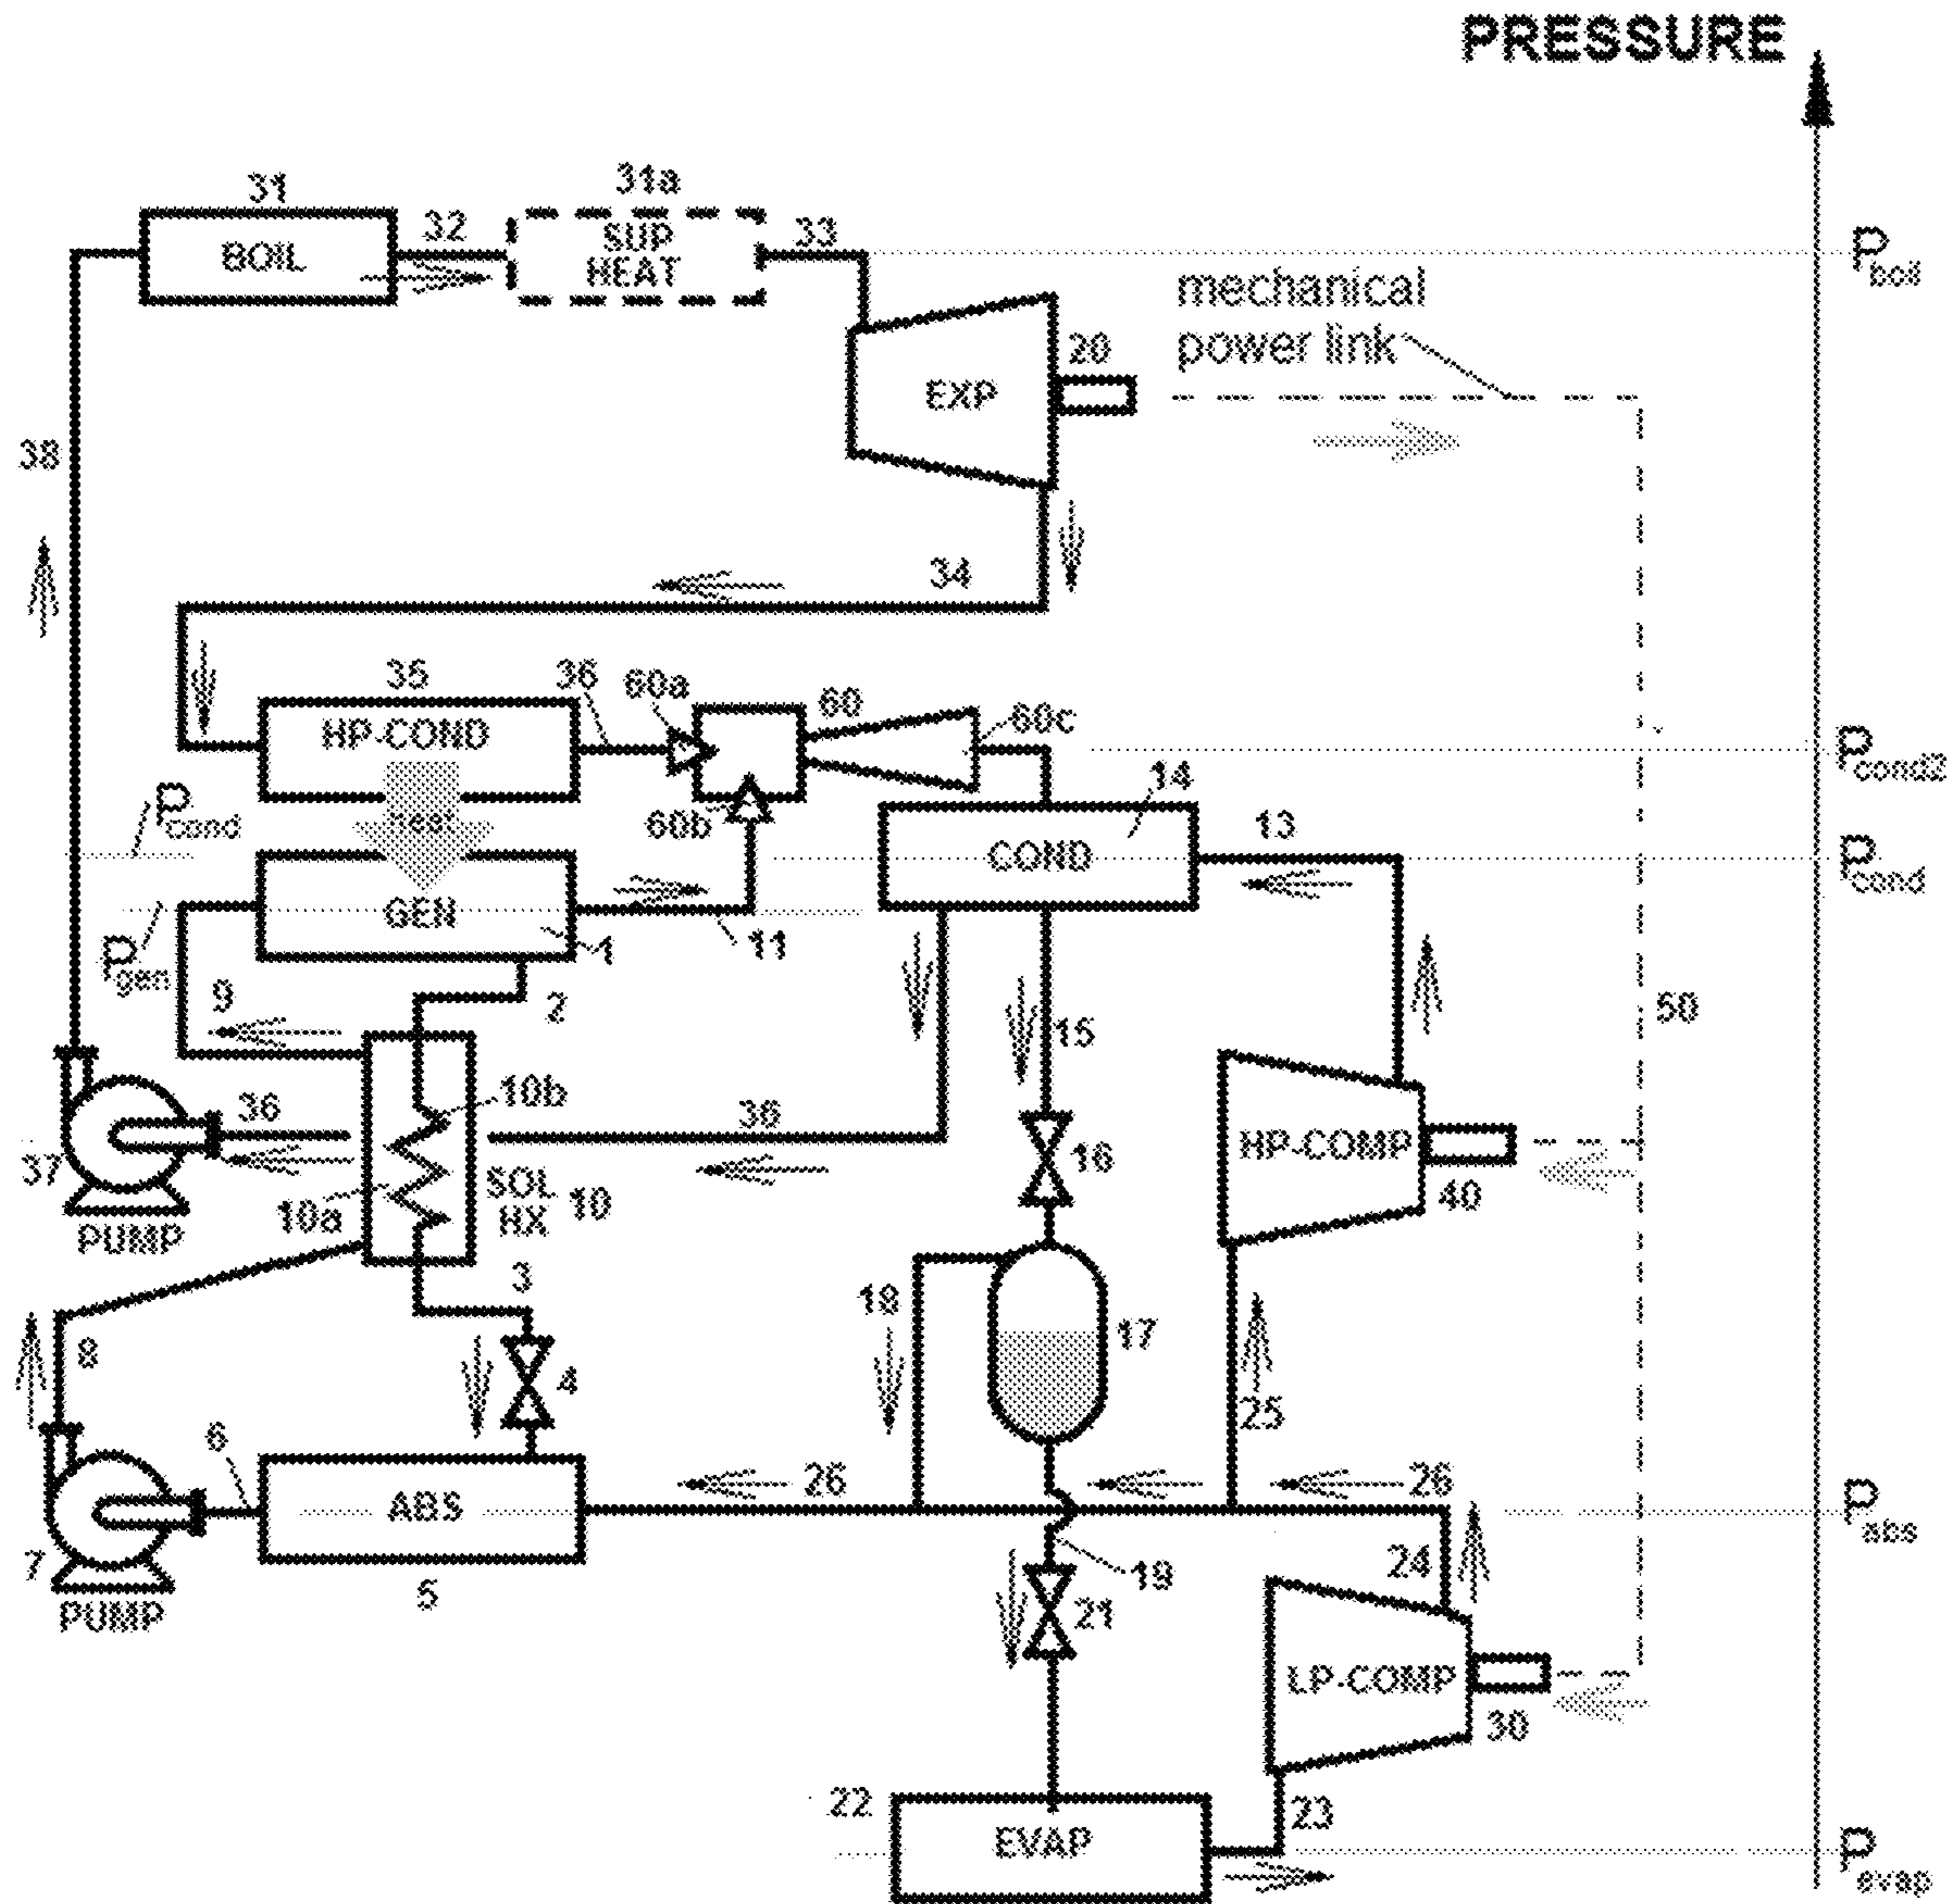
PRESSURE

31
BOIL
32
31a
SUP HEAT
33
$P_{boil}$
mechanical power link
20
EXP
38
34
35
HP-COND
36
60a
60
60c
$P_{cond2}$
14
heat
60b
COND
13
$P_{cond}$
$P_{cond}$
GEN
$P_{gen}$
1
11
9
2
15
50
36
10b
36
HP-COMP
37
16
SOL HX
10
10a
40
PUMP
3
18
17
8
4
25
6
26
26
ABS
$P_{abs}$
7
PUMP
5
19
24
21
LP-COMP
30
22
EVAP
23
$P_{evap}$